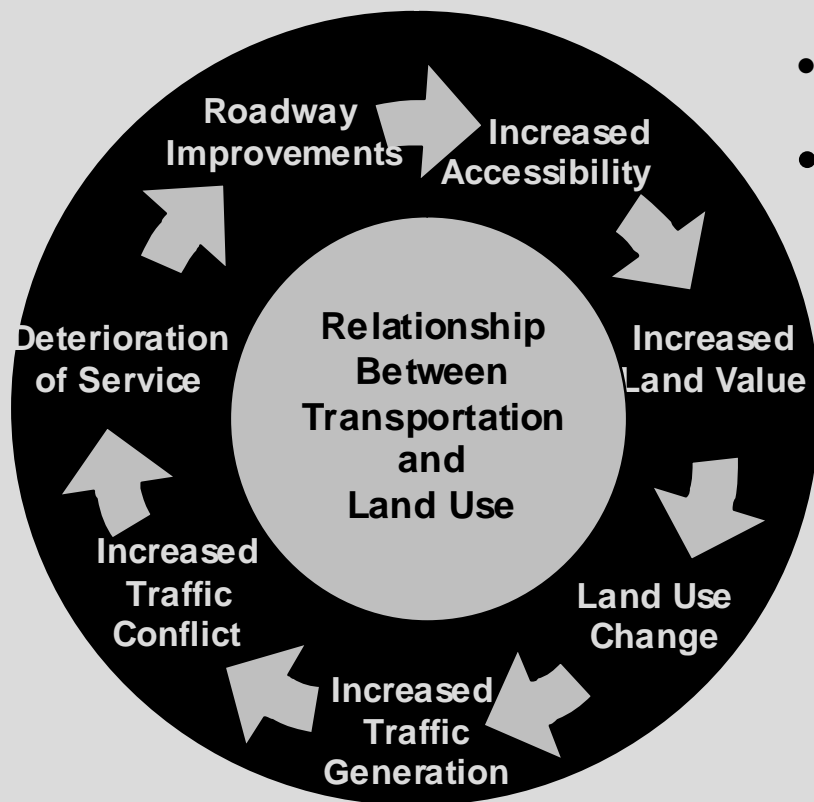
Relationship Between Transportation and Land Use

Roadway Improvements

Increased Accessibility

Increased Land Value

Land Use Change

Increased Traffic Generation

Increased Traffic Conflict

Deterioration of Service

•

•